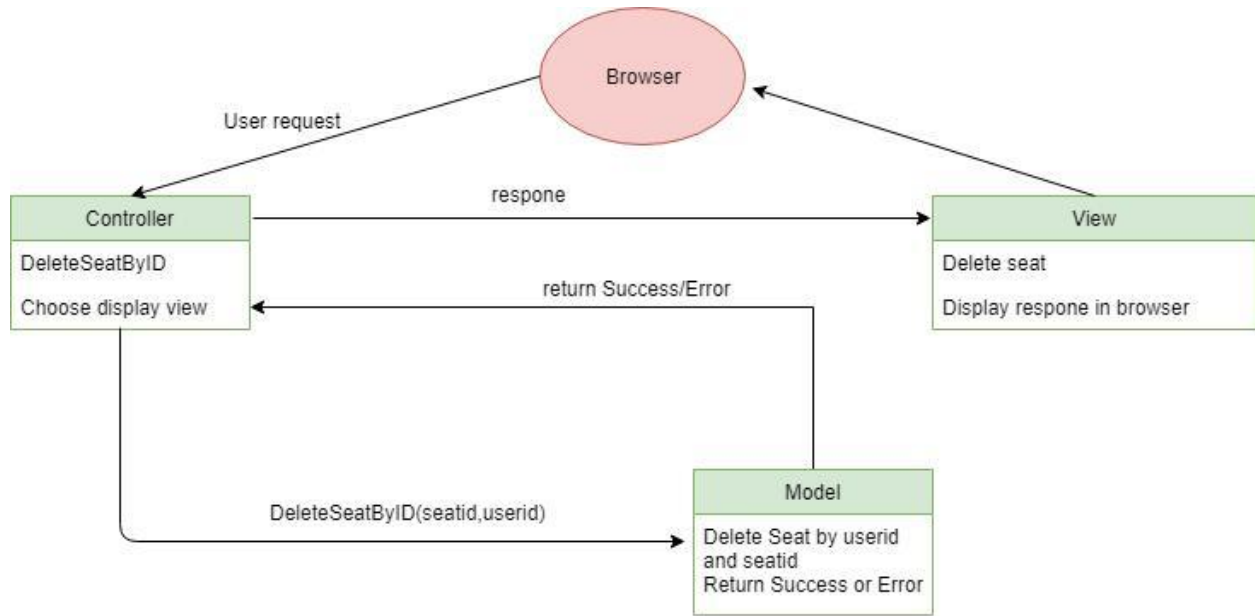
Browser

User request

Controller

DeleteSeatByID

Choose display view

respone

View

Delete seat

Display respone in browser

return Success/Error

DeleteSeatByID(seatid,userid)

Model

Delete Seat by userid and seatid
Return Success or Error